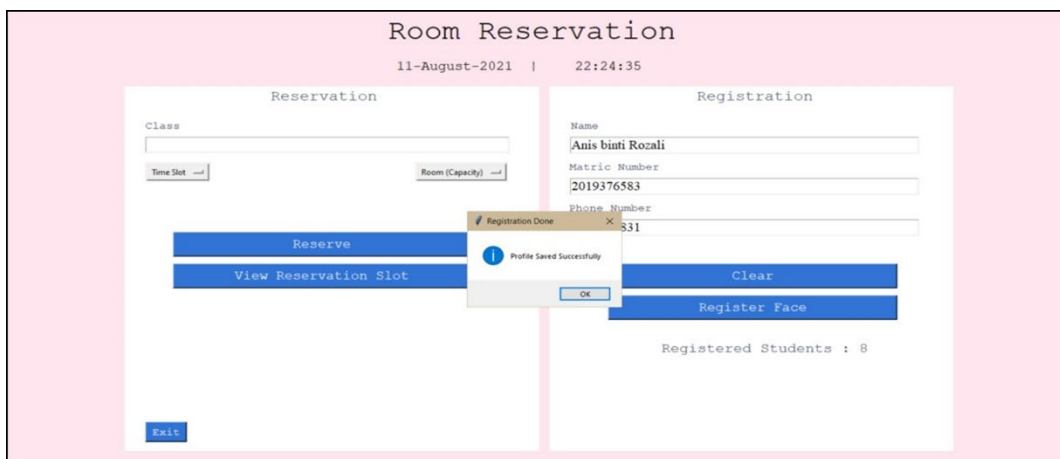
Room Reservation

11-August-2021 | 22:24:35

Reservation

Class

Time Slot

Room (Capacity)

Reserve

View Reservation Slot

Exit

Registration

Name

Anis binti Rozali

Matric Number

2019376583

Phone Number

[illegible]831

Clear

Register Face

Registered Students : 8

Registration Done

Profile Saved Successfully

OK